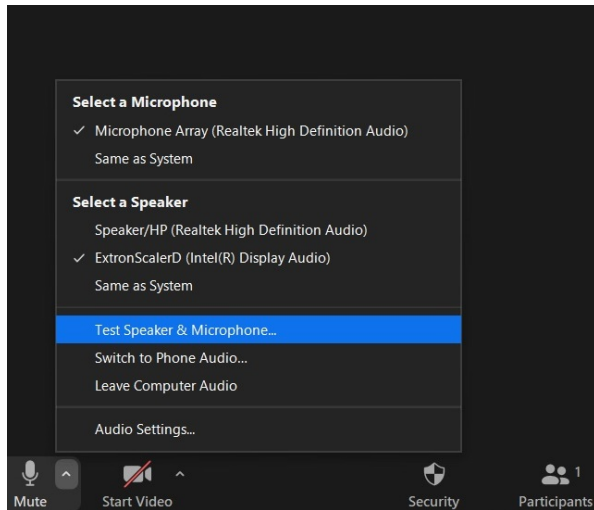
Select a Microphone
✓ Microphone Array (Realtek High Definition Audio)
Same as System

Select a Speaker
Speaker/HP (Realtek High Definition Audio)
✓ ExtronScalerD (Intel(R) Display Audio)
Same as System

Test Speaker & Microphone...
Switch to Phone Audio...
Leave Computer Audio

Audio Settings...

Mute
Start Video
Security
1
Participants